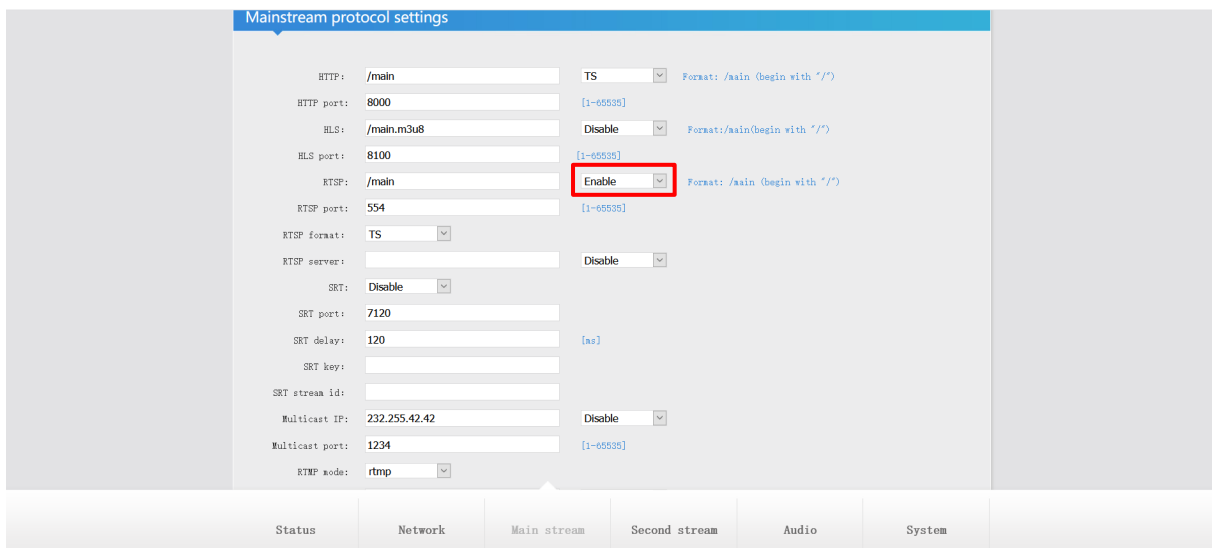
Mainstream protocol settings

HTTP: /main TS Format: /main (begin with "/")

HTTP port: 8000 [1-65535]

HLS: /main.m3u8 Disable Format:/main(begin with "/")

HLS port: 8100 [1-65535]

RTSP: /main Enable Format: /main (begin with "/")

RTSP port: 554 [1-65535]

RTSP format: TS

RTSP server: Disable

SRT: Disable

SRT port: 7120

SRT delay: 120 [ms]

SRT key:

SRT stream id:

Multicast IP: 232.255.42.42 Disable

Multicast port: 1234 [1-65535]

RTMP mode: rtmp

Status | Network | Main stream | Second stream | Audio | System